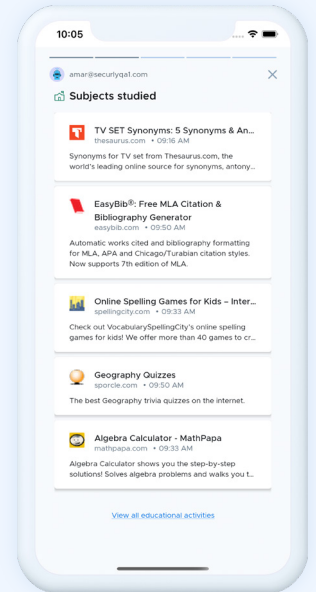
10:05

amar@securlyqa1.com

Subjects studied

TV SET Synonyms: 5 Synonyms & An...
thesaurus.com • 09:16 AM
Synonyms for TV set from Thesaurus.com, the world's leading online source for synonyms, antony...

EasyBib®: Free MLA Citation & Bibliography Generator
easybib.com • 09:50 AM
Automatic works cited and bibliography formatting for MLA, APA and Chicago/Turabian citation styles. Now supports 7th edition of MLA.

Online Spelling Games for Kids – Inter...
spellingcity.com • 09:33 AM
Check out VocabularySpellingCity's online spelling games for kids! We offer more than 40 games to cr...

Geography Quizzes
sporcle.com • 09:50 AM
The best Geography trivia quizzes on the internet.

Algebra Calculator - MathPapa
mathpapa.com • 09:33 AM
Algebra Calculator shows you the step-by-step solutions! Solves algebra problems and walks you t...

View all educational activities